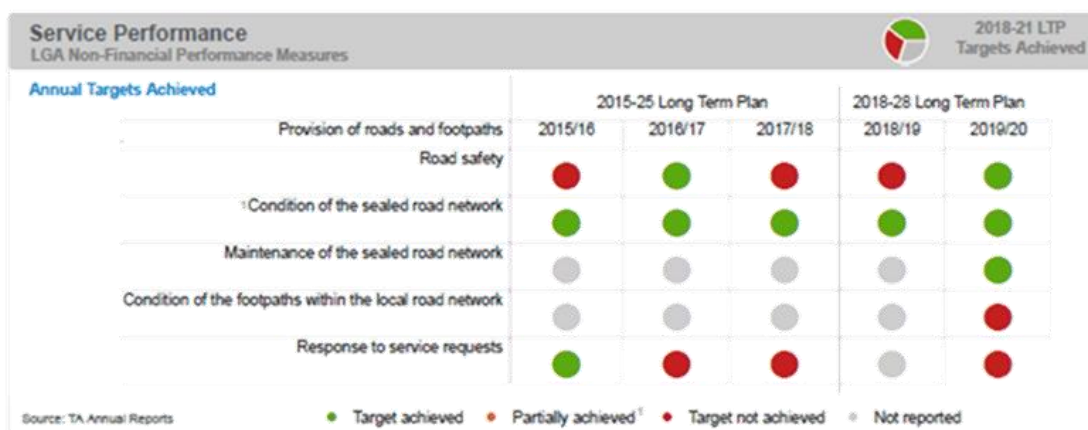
Service Performance
LGA Non-Financial Performance Measures

2018-21 LTP
Targets Achieved

Annual Targets Achieved

| | 2015-25 Long Term Plan | | | 2018-28 Long Term Plan | |
|---|---|---|---|---|---|
| Provision of roads and footpaths | 2015/16 | 2016/17 | 2017/18 | 2018/19 | 2019/20 |
| Road safety | | | | | |
| ¹Condition of the sealed road network | | | | | |
| Maintenance of the sealed road network | | | | | |
| Condition of the footpaths within the local road network | | | | | |
| Response to service requests | | | | | |

Source: TA Annual Reports

Target achieved • Partially achieved¹ • Target not achieved • Not reported